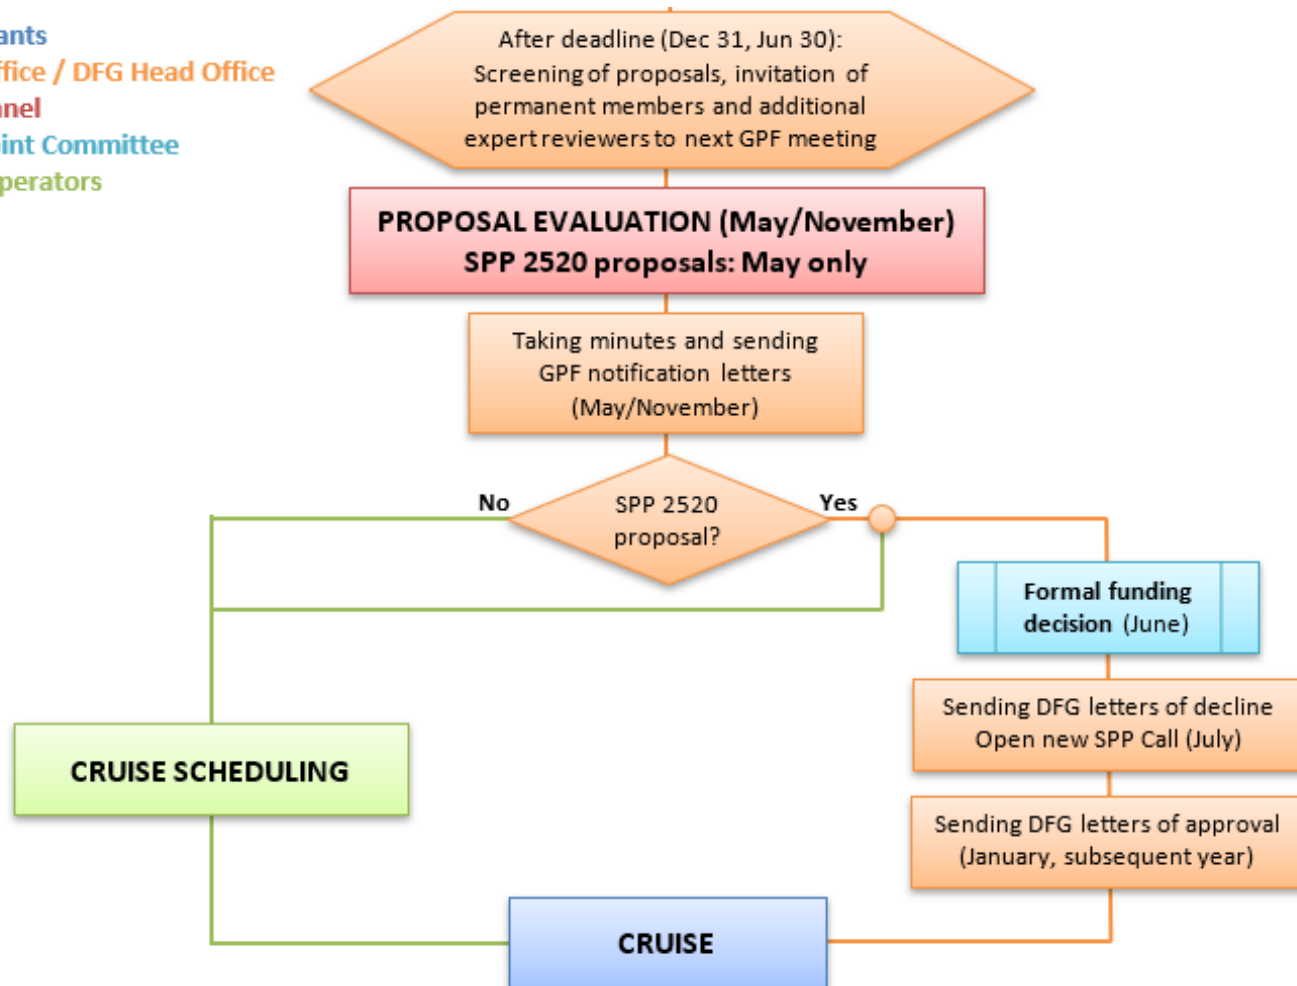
ants
ffice / DFG Head Office
nel
int Committee
perators

After deadline (Dec 31, Jun 30): Screening of proposals, invitation of permanent members and additional expert reviewers to next GPF meeting

PROPOSAL EVALUATION (May/November)
SPP 2520 proposals: May only

Taking minutes and sending GPF notification letters (May/November)

No

SPP 2520 proposal?

Yes

Formal funding decision (June)

Sending DFG letters of decline
Open new SPP Call (July)

CRUISE SCHEDULING

Sending DFG letters of approval (January, subsequent year)

CRUISE